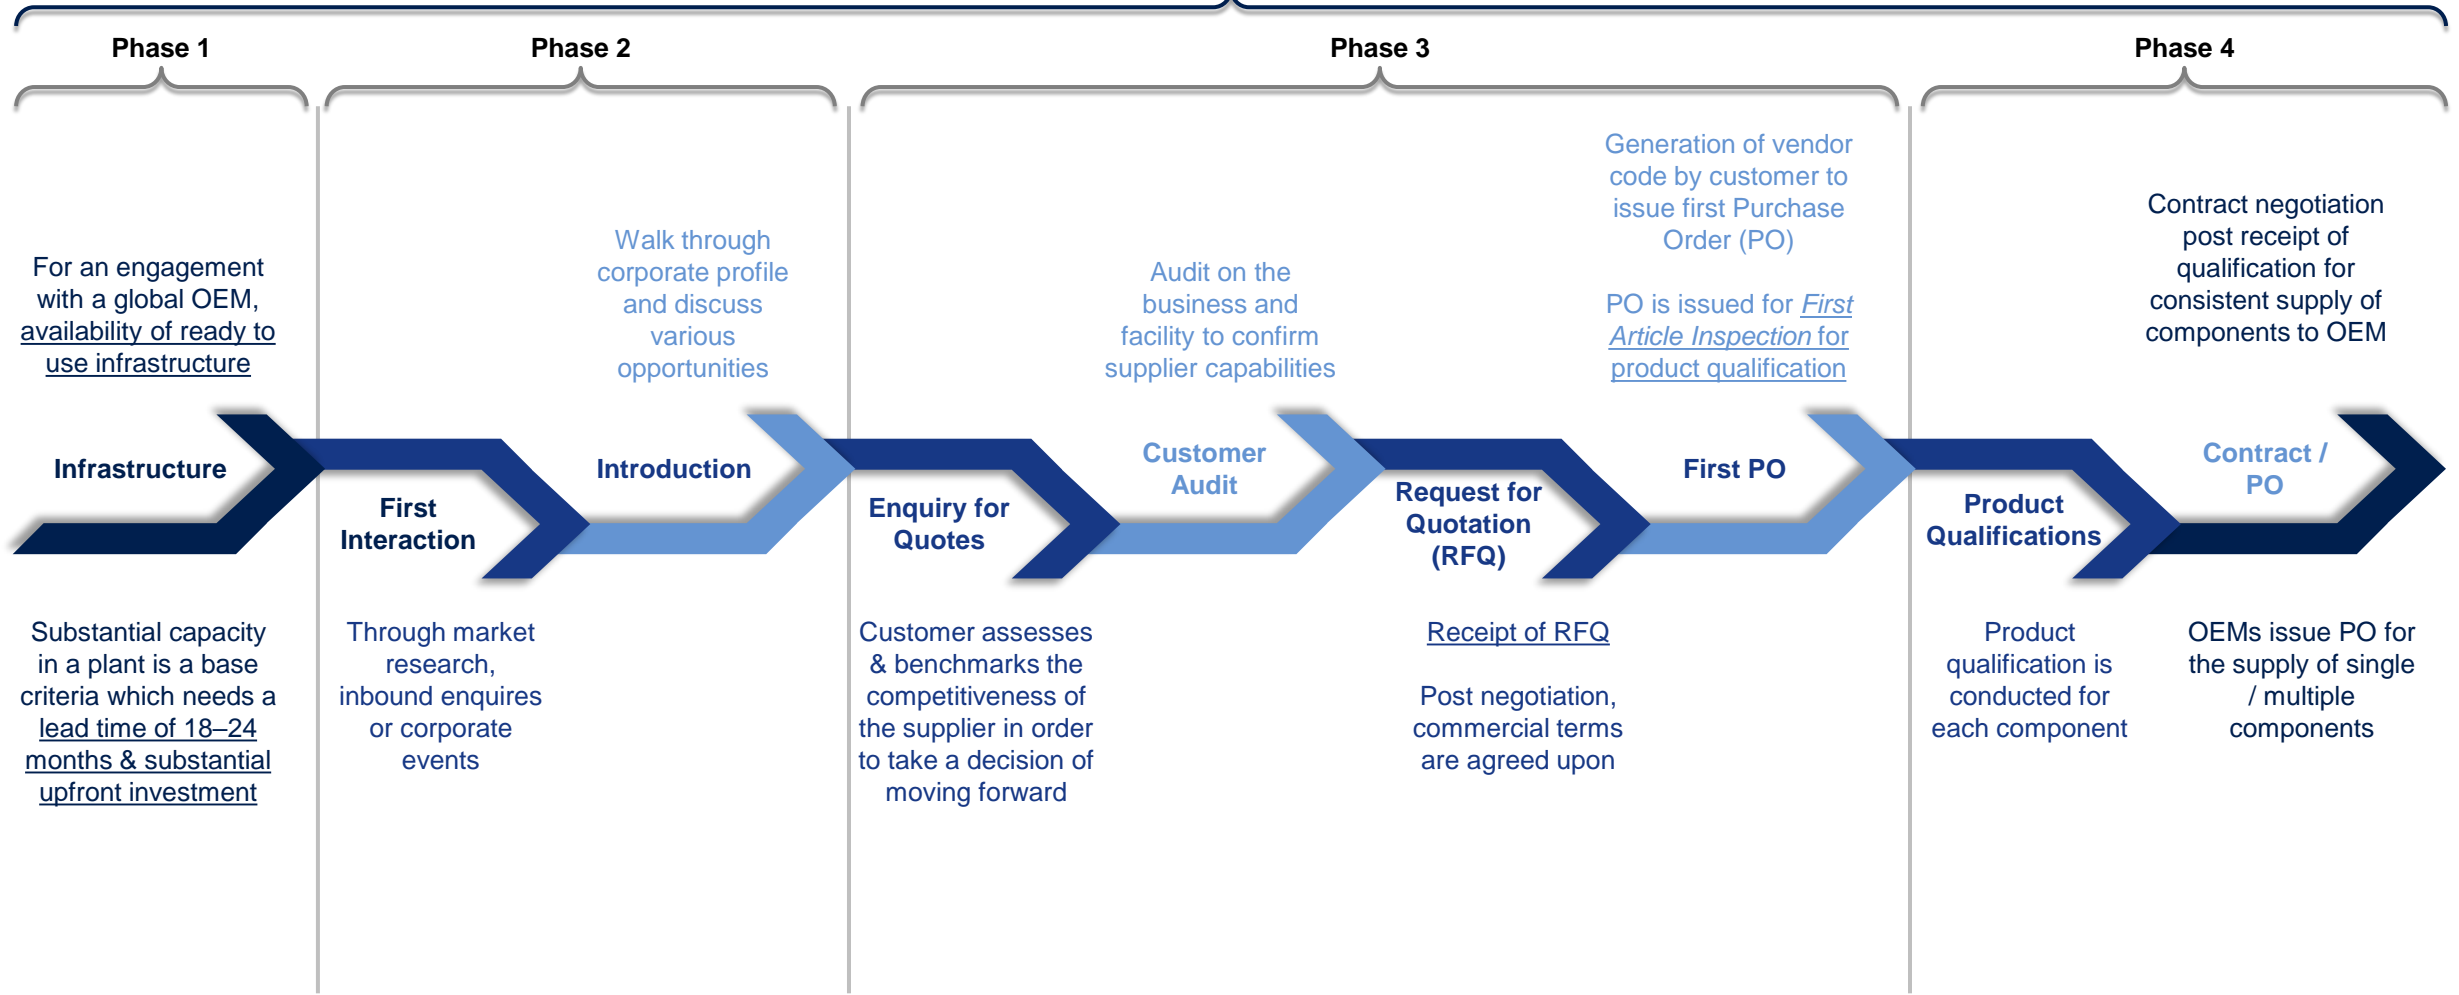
Phase 1

Phase 2

Phase 3

Phase 4

For an engagement with a global OEM, availability of ready to use infrastructure

Walk through corporate profile and discuss various opportunities

Audit on the business and facility to confirm supplier capabilities

Generation of vendor code by customer to issue first Purchase Order (PO)

PO is issued for First Article Inspection for product qualification

Contract negotiation post receipt of qualification for consistent supply of components to OEM

Infrastructure

First Interaction

Introduction

Enquiry for Quotes

Customer Audit

Request for Quotation (RFQ)

First PO

Product Qualifications

Contract / PO

Substantial capacity in a plant is a base criteria which needs a lead time of 18–24 months & substantial upfront investment

Through market research, inbound enquires or corporate events

Customer assesses & benchmarks the competitiveness of the supplier in order to take a decision of moving forward

Receipt of RFQ

Post negotiation, commercial terms are agreed upon

Product qualification is conducted for each component

OEMs issue PO for the supply of single / multiple components